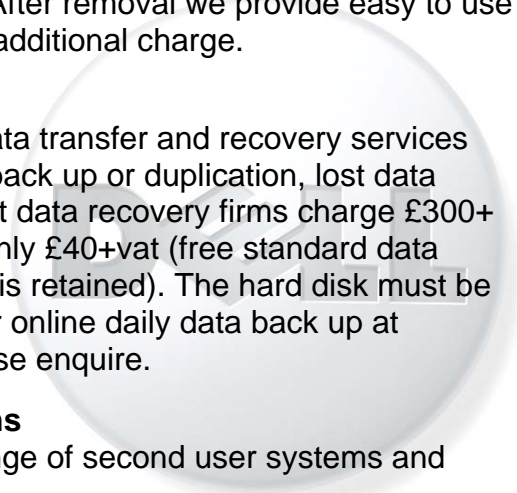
After removal we provide easy to use additional charge.

ata transfer and recovery services back up or duplication, lost data t data recovery firms charge £300+ nly £40+vat (free standard data is retained). The hard disk must be r online daily data back up at se enquire.

ns
nge of second user systems and